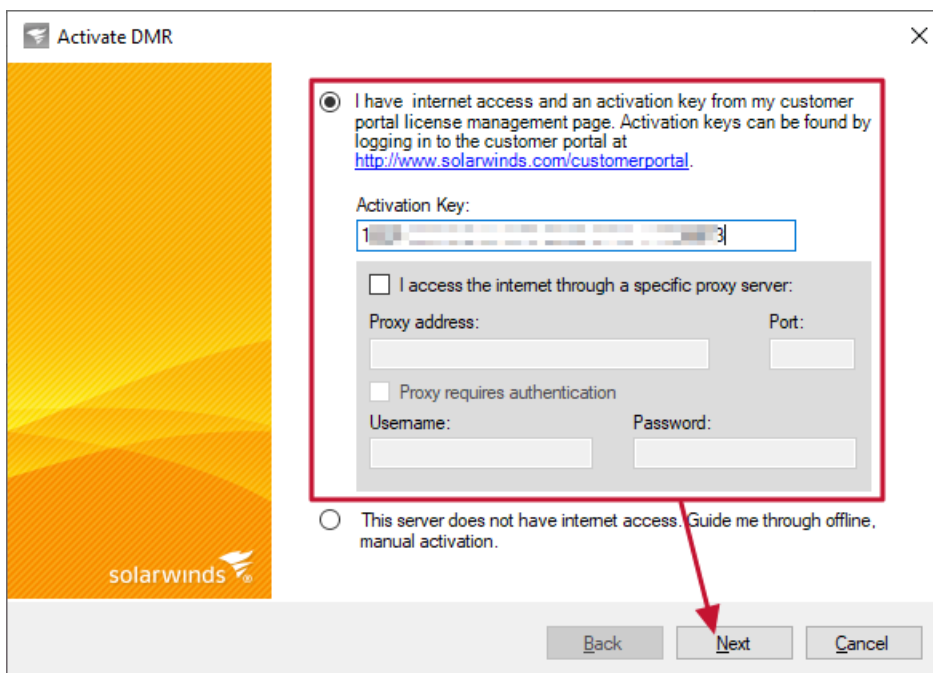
Activate DMR

I have internet access and an activation key from my customer portal license management page. Activation keys can be found by logging in to the customer portal at http://www.solarwinds.com/customerportal.

Activation Key:

1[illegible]3

I access the internet through a specific proxy server:

Proxy address:

Port:

Proxy requires authentication

Username:

Password:

This server does not have internet access. Guide me through offline, manual activation.

solarwinds

Back

Next

Cancel